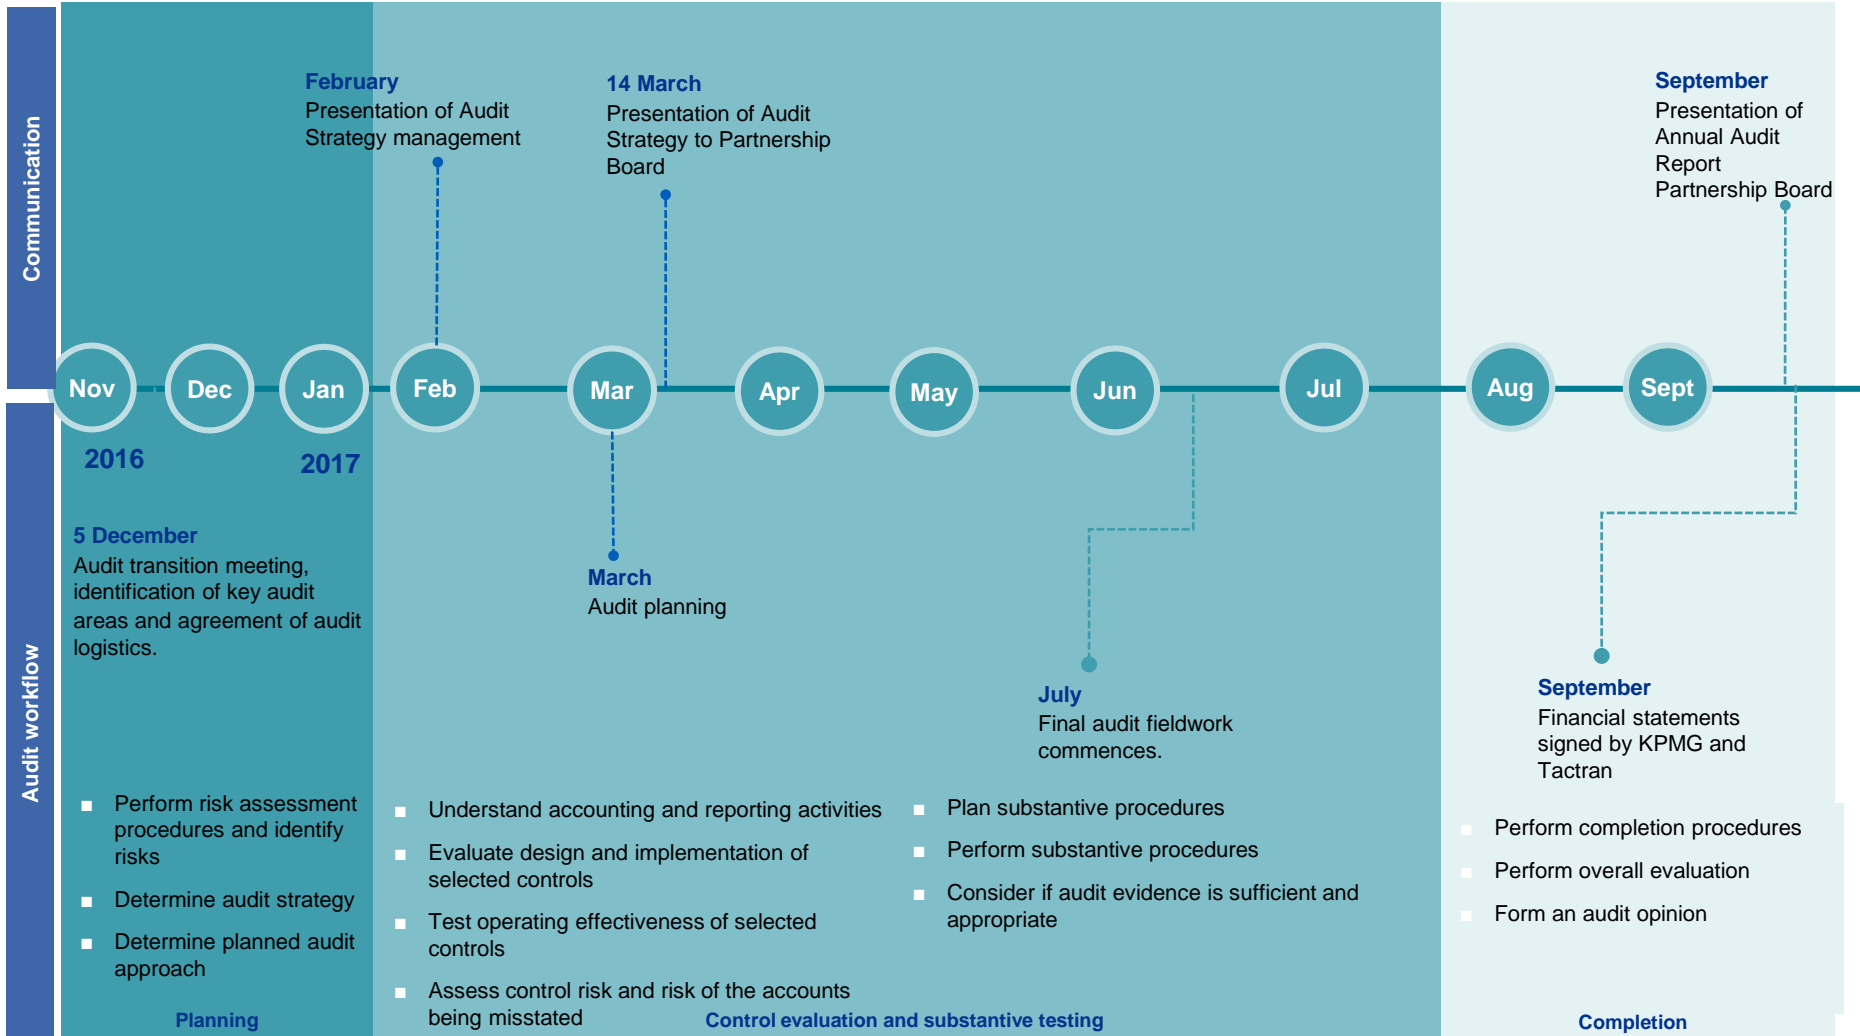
Communication

February
Presentation of Audit Strategy management

14 March
Presentation of Audit Strategy to Partnership Board

September
Presentation of Annual Audit Report Partnership Board

Nov Dec Jan Feb Mar Apr May Jun Jul Aug Sept

2016 2017

Audit workflow

5 December
Audit transition meeting, identification of key audit areas and agreement of audit logistics.

March
Audit planning

July
Final audit fieldwork commences.

September
Financial statements signed by KPMG and Tactran

- Perform risk assessment procedures and identify risks
- Determine audit strategy
- Determine planned audit approach

Planning

- Understand accounting and reporting activities
- Evaluate design and implementation of selected controls
- Test operating effectiveness of selected controls
- Assess control risk and risk of the accounts being misstated

- Plan substantive procedures
- Perform substantive procedures
- Consider if audit evidence is sufficient and appropriate

Control evaluation and substantive testing

- Perform completion procedures
- Perform overall evaluation
- Form an audit opinion

Completion